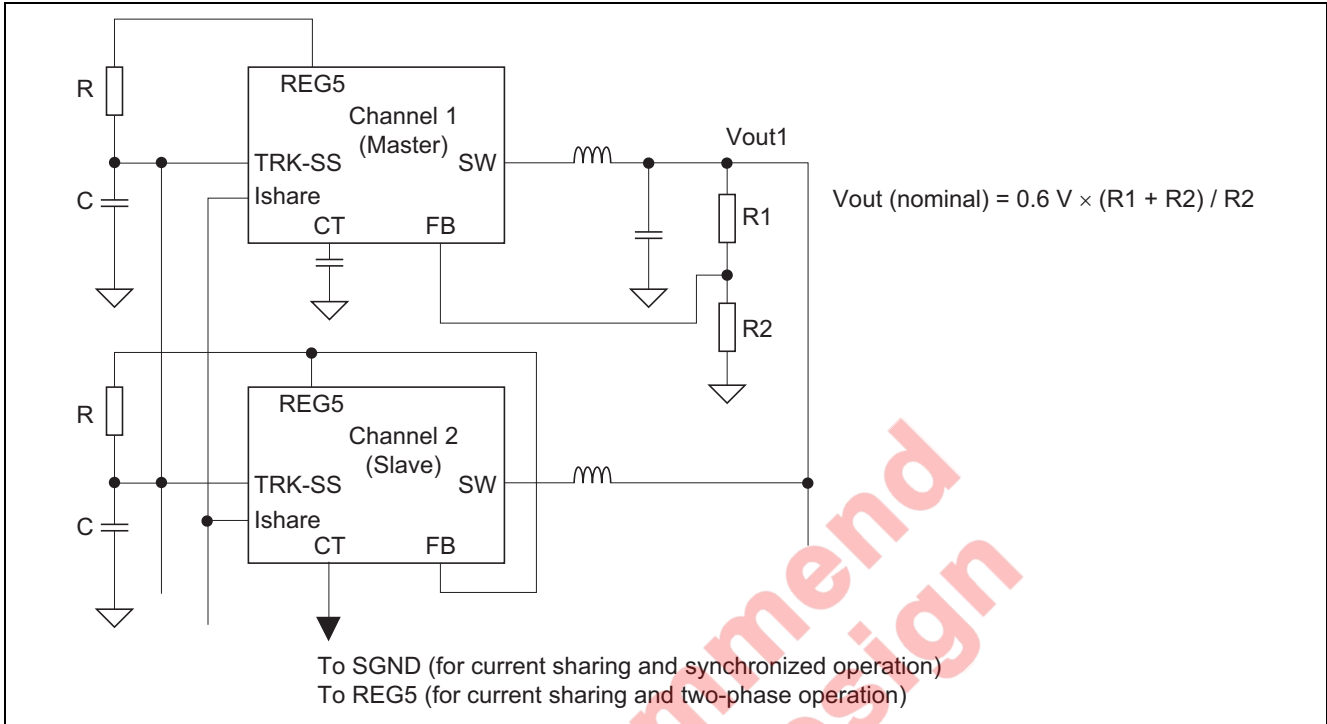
R

REG5

Channel 1
(Master)

TRK-SS

SW

Vout1

Ishare

C

CT

FB

R1

Vout (nominal) = 0.6 V × (R1 + R2) / R2

R2

R

REG5

Channel 2
(Slave)

TRK-SS

SW

Ishare

C

CT

FB

mend
sign

To SGND (for current sharing and synchronized operation)
To REG5 (for current sharing and two-phase operation)